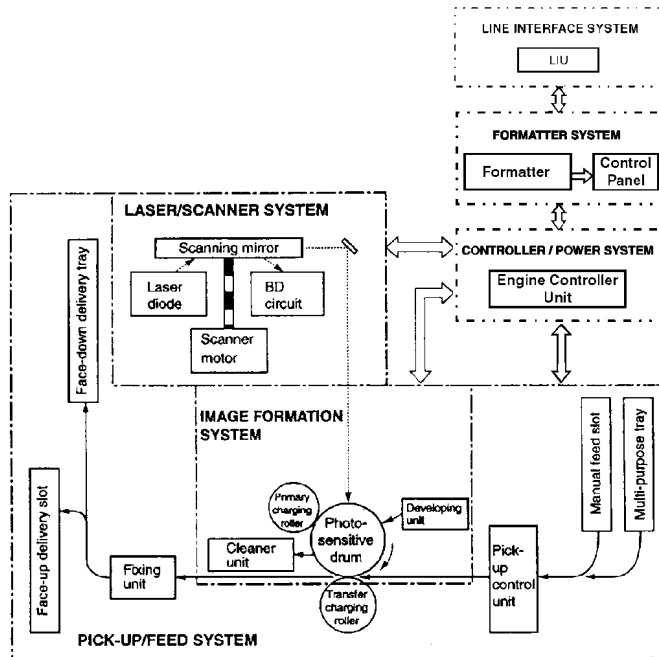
LINE INTERFACE SYSTEM

LIU

FORMATTER SYSTEM

Formatter

Control Panel

LASER/SCANNER SYSTEM

Scanning mirror

Laser diode

BD circuit

Scanner motor

CONTROLLER / POWER SYSTEM

Engine Controller Unit

Face-down delivery tray

IMAGE FORMATION SYSTEM

Primary charging roller

Photo-sensitive drum

Developing unit

Cleaner unit

Transfer charging roller

Fixing unit

Face-up delivery slot

Manual feed slot

Multi-purpose tray

Pick-up control unit

PICK-UP/FEED SYSTEM